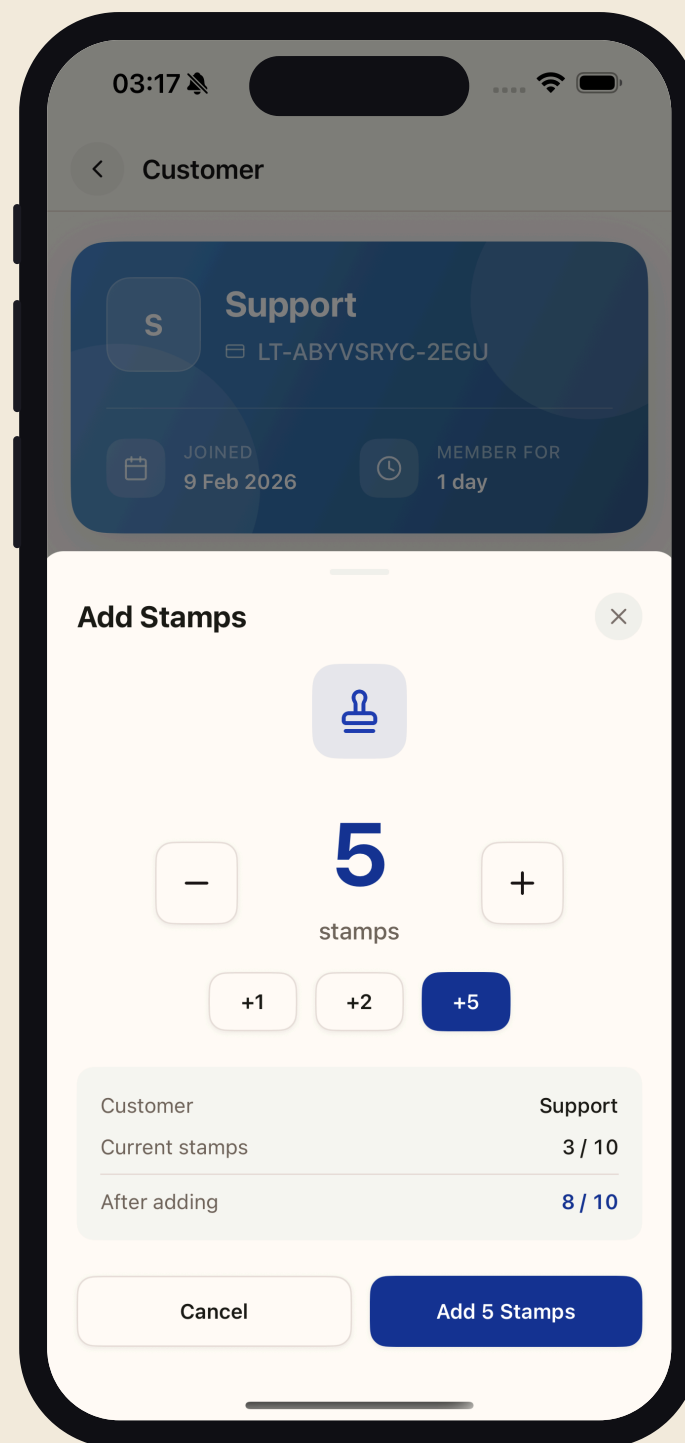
03:17

Customer

S

Support

LT-ABYVSRYC-2EGU

JOINED
9 Feb 2026

MEMBER FOR
1 day

Add Stamps

5

stamps

+1 +2 +5

| Customer | Support |
|---|---|
| Current stamps | 3 / 10 |
| After adding | 8 / 10 |

Cancel

Add 5 Stamps